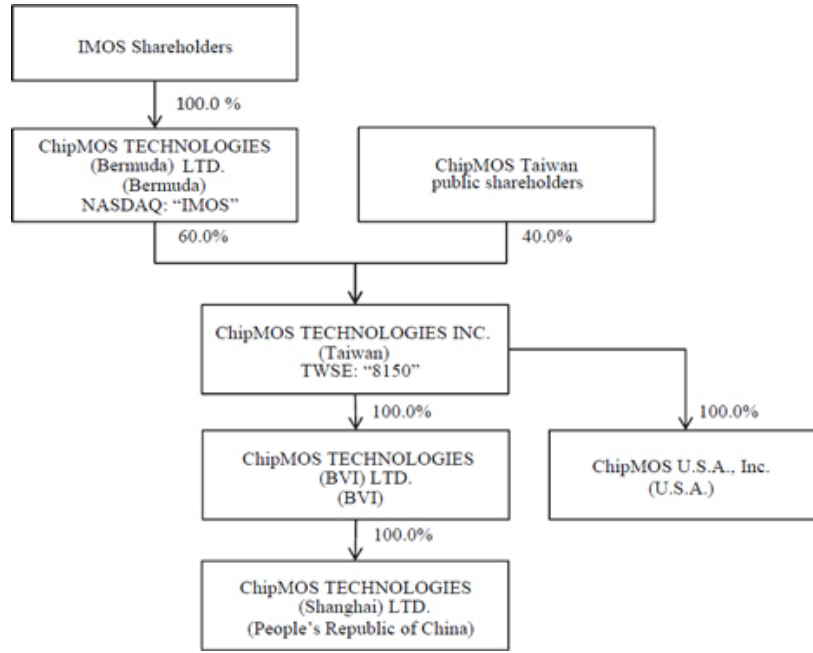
IMOS Shareholders

100.0 %

ChipMOS TECHNOLOGIES (Bermuda) LTD. (Bermuda) NASDAQ: “IMOS”

ChipMOS Taiwan public shareholders

60.0%

40.0%

ChipMOS TECHNOLOGIES INC. (Taiwan) TWSE: “8150”

100.0%

100.0%

ChipMOS TECHNOLOGIES (BVI) LTD. (BVI)

ChipMOS U.S.A., Inc. (U.S.A.)

100.0%

ChipMOS TECHNOLOGIES (Shanghai) LTD. (People’s Republic of China)